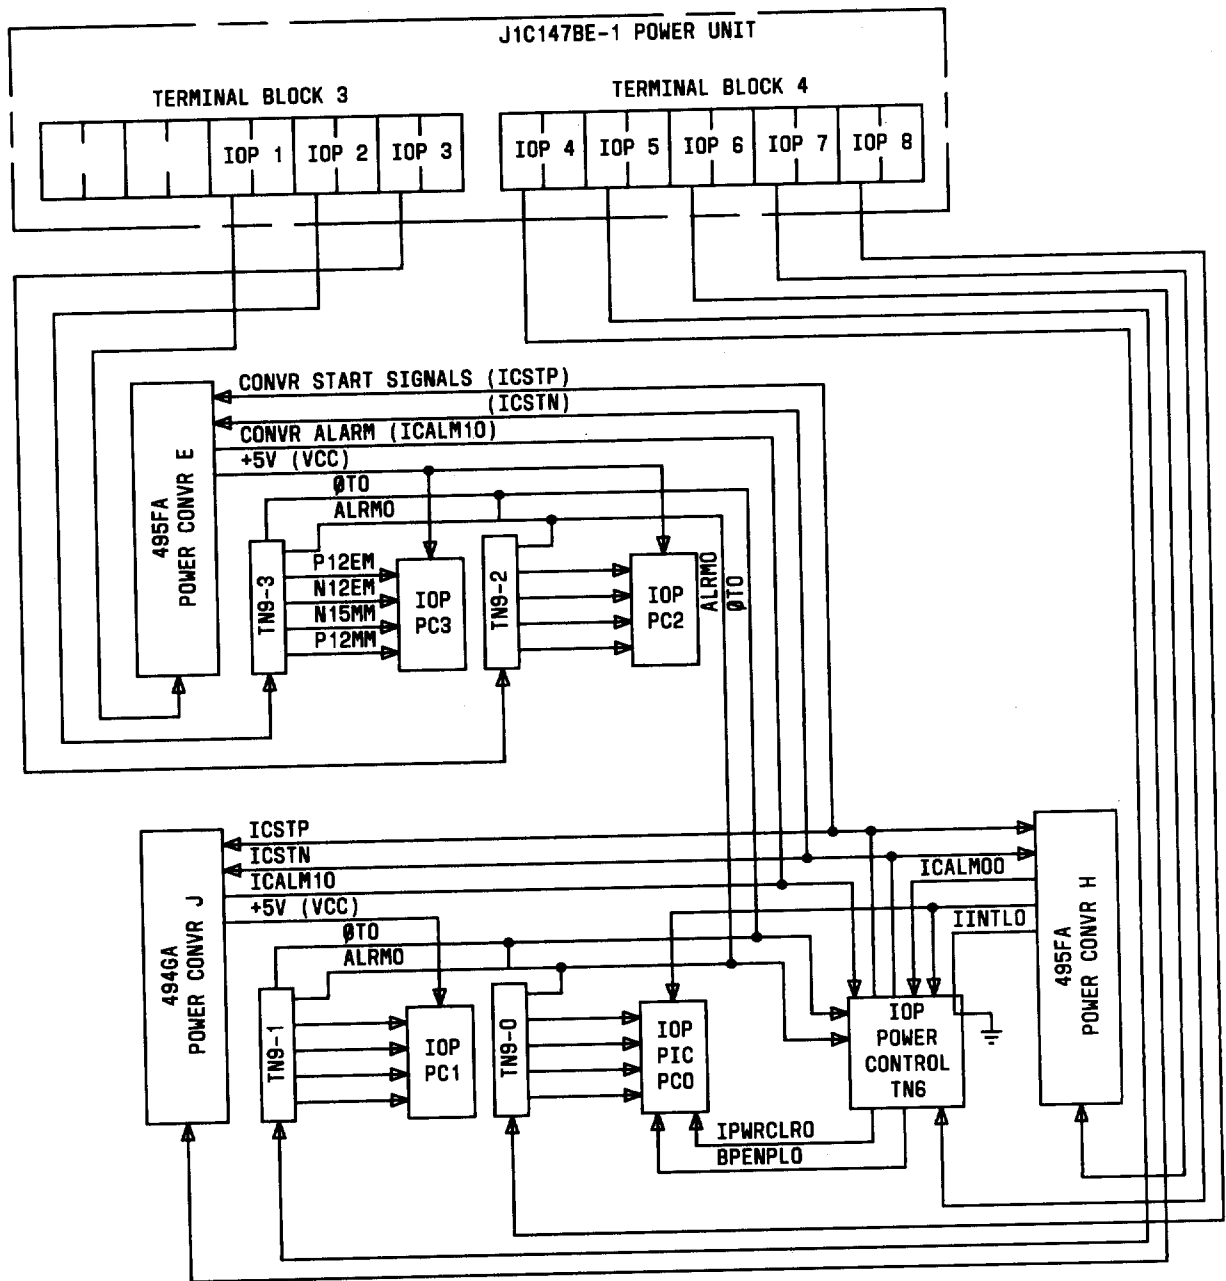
J1C147BE-1 POWER UNIT

TERMINAL BLOCK 3

IOP 1
IOP 2
IOP 3

TERMINAL BLOCK 4

IOP 4
IOP 5
IOP 6
IOP 7
IOP 8

CONVR START SIGNALS (ICSTP)
(ICSTN)
CONVR ALARM (ICALM10)
+5V (VCC)
ØTO
ALRMO

495FA POWER CONVR E

TN9-3
P12EM
N12EM
N15MM
P12MM
IOP PC3

TN9-2
IOP PC2
ALRMO
ØTO

ICSTP
ICSTN
ICALM10
+5V (VCC)
ØTO
ALRMO

494GA POWER CONVR J

TN9-1
IOP PC1

TN9-0
IOP PIC PCO

ICALMOO
IINTLO

IOP POWER CONTROL TN6

495FA POWER CONVR H

IPWRCLRO
BPENPLO